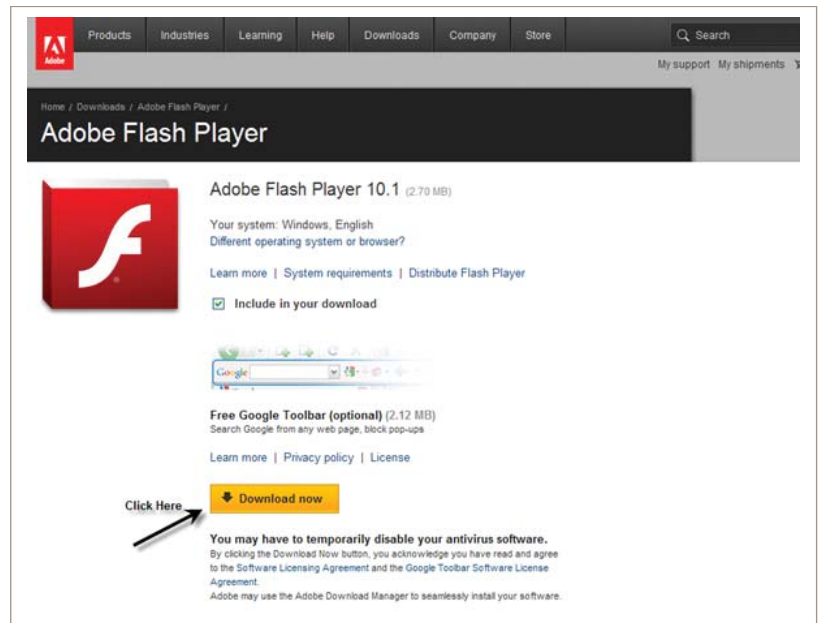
Adobe

Products Industries Learning Help Downloads Company Store

Search

My support My shipments

Home / Downloads / Adobe Flash Player /

Adobe Flash Player

Adobe Flash Player 10.1 (2.70 MB)

Your system: Windows, English
Different operating system or browser?

Learn more | System requirements | Distribute Flash Player

Include in your download

Google

Free Google Toolbar (optional) (2.12 MB)
Search Google from any web page, block pop-ups

Learn more | Privacy policy | License

Click Here

Download now

You may have to temporarily disable your antivirus software.
By clicking the Download Now button, you acknowledge you have read and agree to the Software Licensing Agreement and the Google Toolbar Software License Agreement.
Adobe may use the Adobe Download Manager to seamlessly install your software.